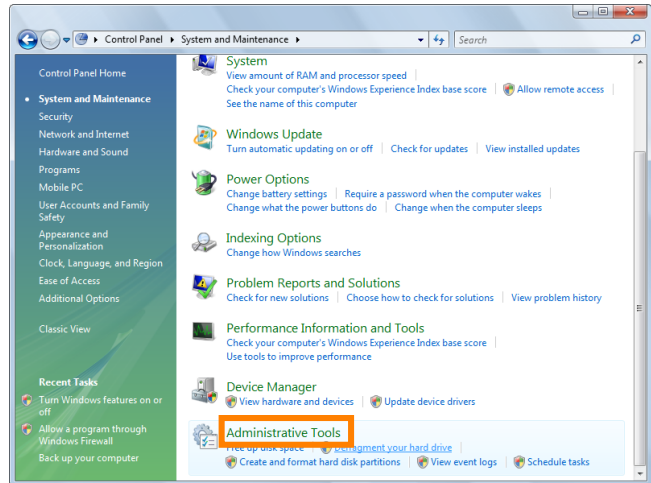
Control Panel ▸ System and Maintenance ▸

Search

Control Panel Home

System and Maintenance
Security
Network and Internet
Hardware and Sound
Programs
Mobile PC
User Accounts and Family Safety
Appearance and Personalization
Clock, Language, and Region
Ease of Access
Additional Options

Classic View

Recent Tasks
Turn Windows features on or off
Allow a program through Windows Firewall
Back up your computer

System
View amount of RAM and processor speed
Check your computer's Windows Experience Index base score | Allow remote access
See the name of this computer

Windows Update
Turn automatic updating on or off | Check for updates | View installed updates

Power Options
Change battery settings | Require a password when the computer wakes
Change what the power buttons do | Change when the computer sleeps

Indexing Options
Change how Windows searches

Problem Reports and Solutions
Check for new solutions | Choose how to check for solutions | View problem history

Performance Information and Tools
Check your computer's Windows Experience Index base score
Use tools to improve performance

Device Manager
View hardware and devices | Update device drivers

Administrative Tools
Free up disk space | Defragment your hard drive
Create and format hard disk partitions | View event logs | Schedule tasks